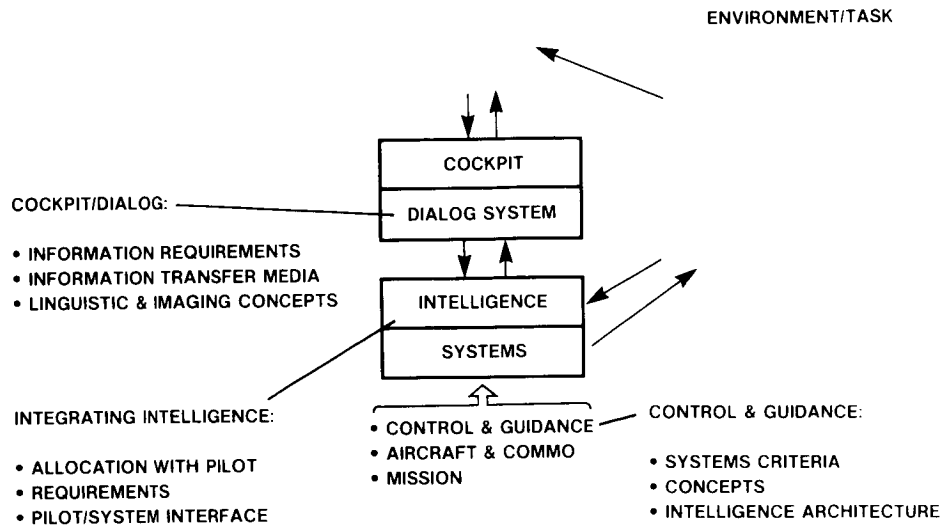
ENVIRONMENT/TASK

COCKPIT

DIALOG SYSTEM

COCKPIT/DIALOG:

• INFORMATION REQUIREMENTS
• INFORMATION TRANSFER MEDIA
• LINGUISTIC & IMAGING CONCEPTS

INTELLIGENCE

SYSTEMS

• CONTROL & GUIDANCE
• AIRCRAFT & COMMO
• MISSION

INTEGRATING INTELLIGENCE:

• ALLOCATION WITH PILOT
• REQUIREMENTS
• PILOT/SYSTEM INTERFACE

CONTROL & GUIDANCE:

• SYSTEMS CRITERIA
• CONCEPTS
• INTELLIGENCE ARCHITECTURE